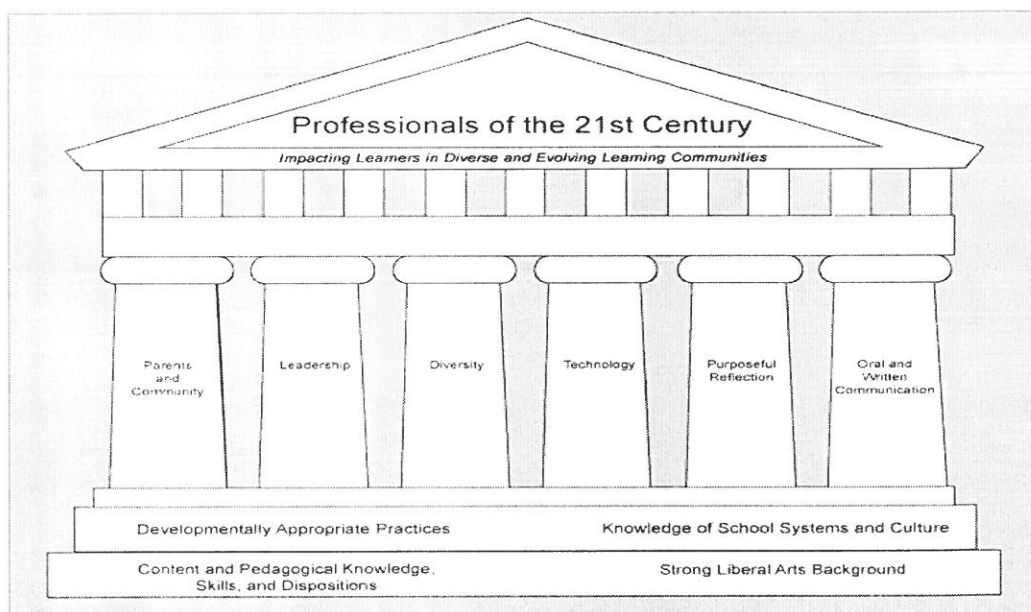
Professionals of the 21st Century

Impacting Learners in Diverse and Evolving Learning Communities

Parents and Community

Leadership

Diversity

Technology

Purposeful Reflection

Oral and Written Communication

Developmentally Appropriate Practices

Knowledge of School Systems and Culture

Content and Pedagogical Knowledge, Skills, and Dispositions

Strong Liberal Arts Background